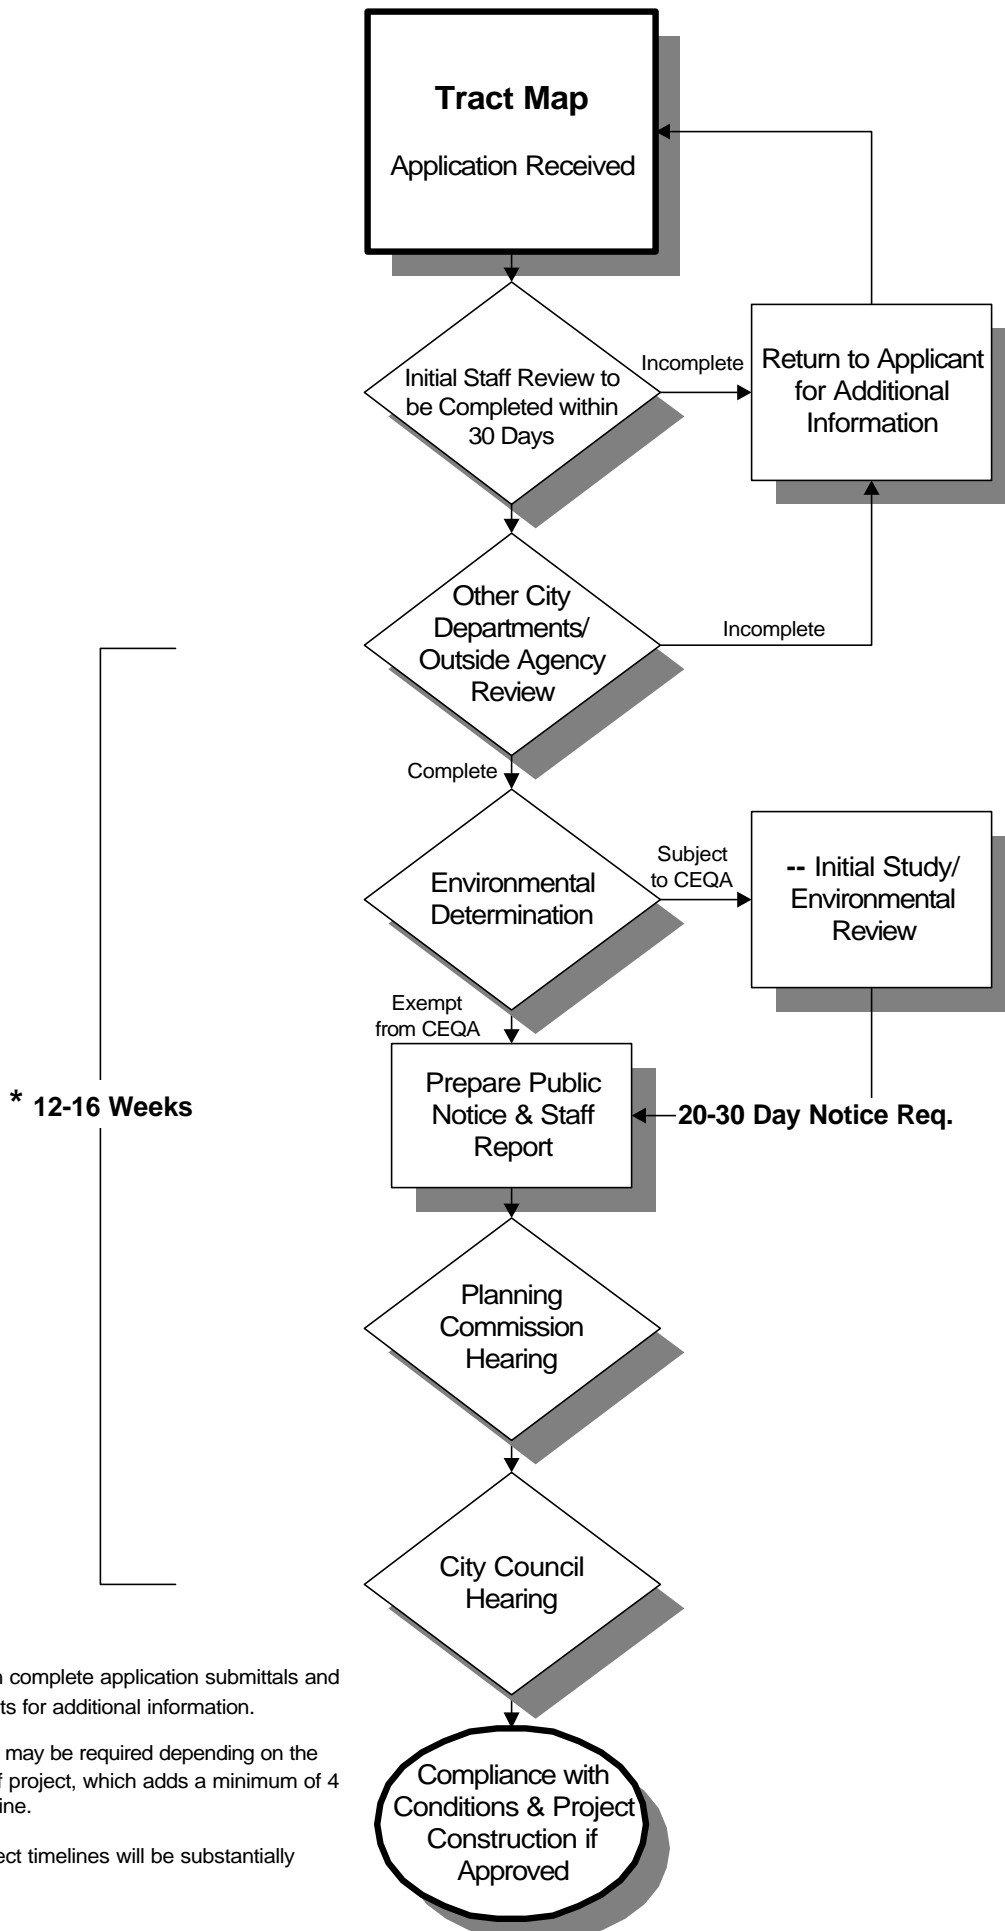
Tract Map

Application Received

Initial Staff Review to be Completed within 30 Days

Incomplete

Return to Applicant for Additional Information

Other City Departments/ Outside Agency Review

Incomplete

Complete

Environmental Determination

Subject to CEQA

-- Initial Study/ Environmental Review

Exempt from CEQA

Prepare Public Notice & Staff Report

20-30 Day Notice Req.

* 12-16 Weeks

Planning Commission Hearing

City Council Hearing

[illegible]n complete application submittals and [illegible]ts for additional information.

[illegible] may be required depending on the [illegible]f project, which adds a minimum of 4 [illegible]ine.

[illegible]ect timelines will be substantially

Compliance with Conditions & Project Construction if Approved